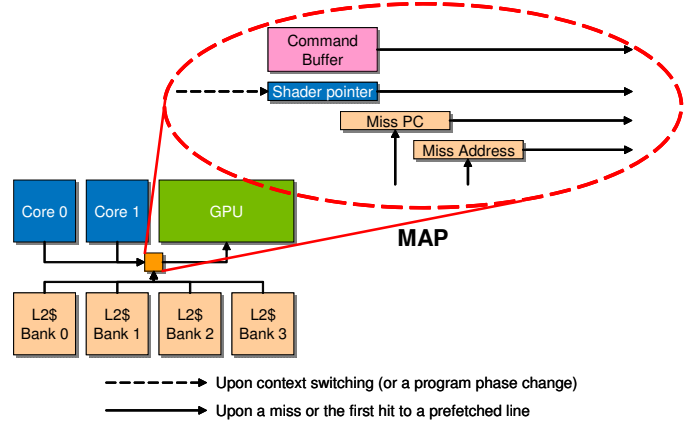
Command Buffer

Shader pointer

Miss PC

Miss Address

Core 0

Core 1

GPU

MAP

L2$ Bank 0

L2$ Bank 1

L2$ Bank 2

L2$ Bank 3

Upon context switching (or a program phase change)

Upon a miss or the first hit to a prefetched line